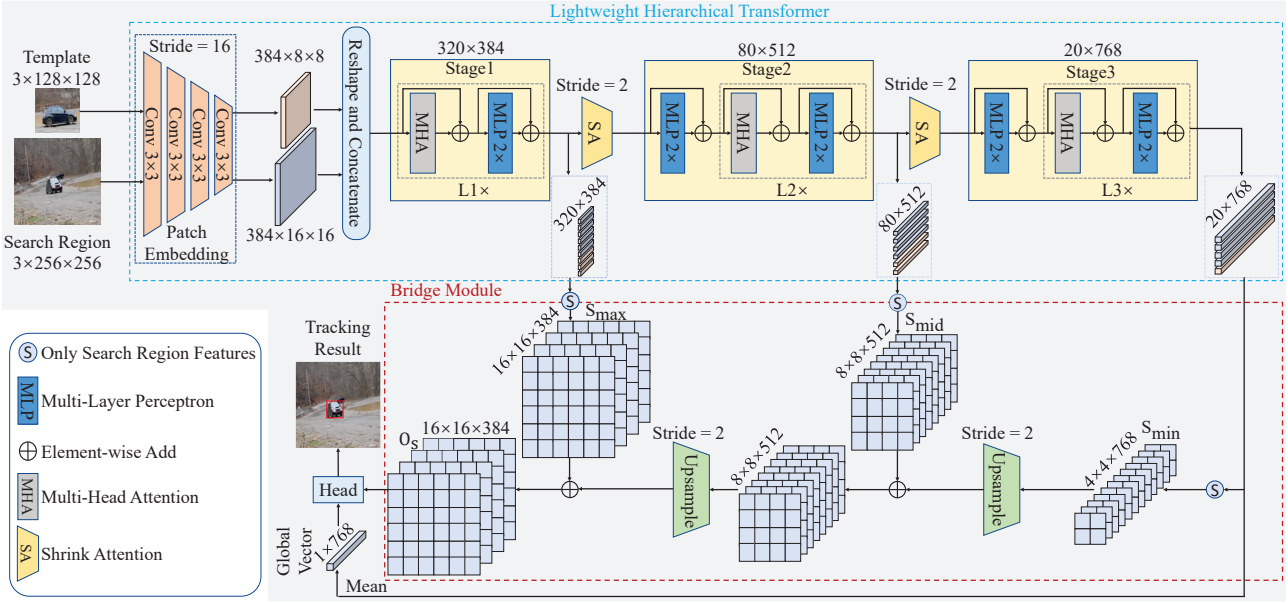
Lightweight Hierarchical Transformer

Template
3×128×128

Search Region
3×256×256

Stride = 16

Conv 3×3
Conv 3×3
Conv 3×3
Conv 3×3

Patch Embedding

384×8×8

384×16×16

Reshape and Concatenate

320×384
Stage1
MHA
MLP 2×
L1×

Stride = 2
SA

320×384

80×512
Stage2
MLP 2×
MHA
MLP 2×
L2×

Stride = 2
SA

80×512

20×768
Stage3
MLP 2×
MHA
MLP 2×
L3×

20×768

Bridge Module

S
S

16×16×384
$S_{max}$

8×8×512
$S_{mid}$

Tracking Result

$0_S$ 16×16×384

Stride = 2
Upsample

8×8×512

Stride = 2
Upsample

$S_{min}$
4×4×768

S

Head

Global Vector
1×768

Mean

S Only Search Region Features

MLP Multi-Layer Perceptron

⊕ Element-wise Add

MHA Multi-Head Attention

SA Shrink Attention